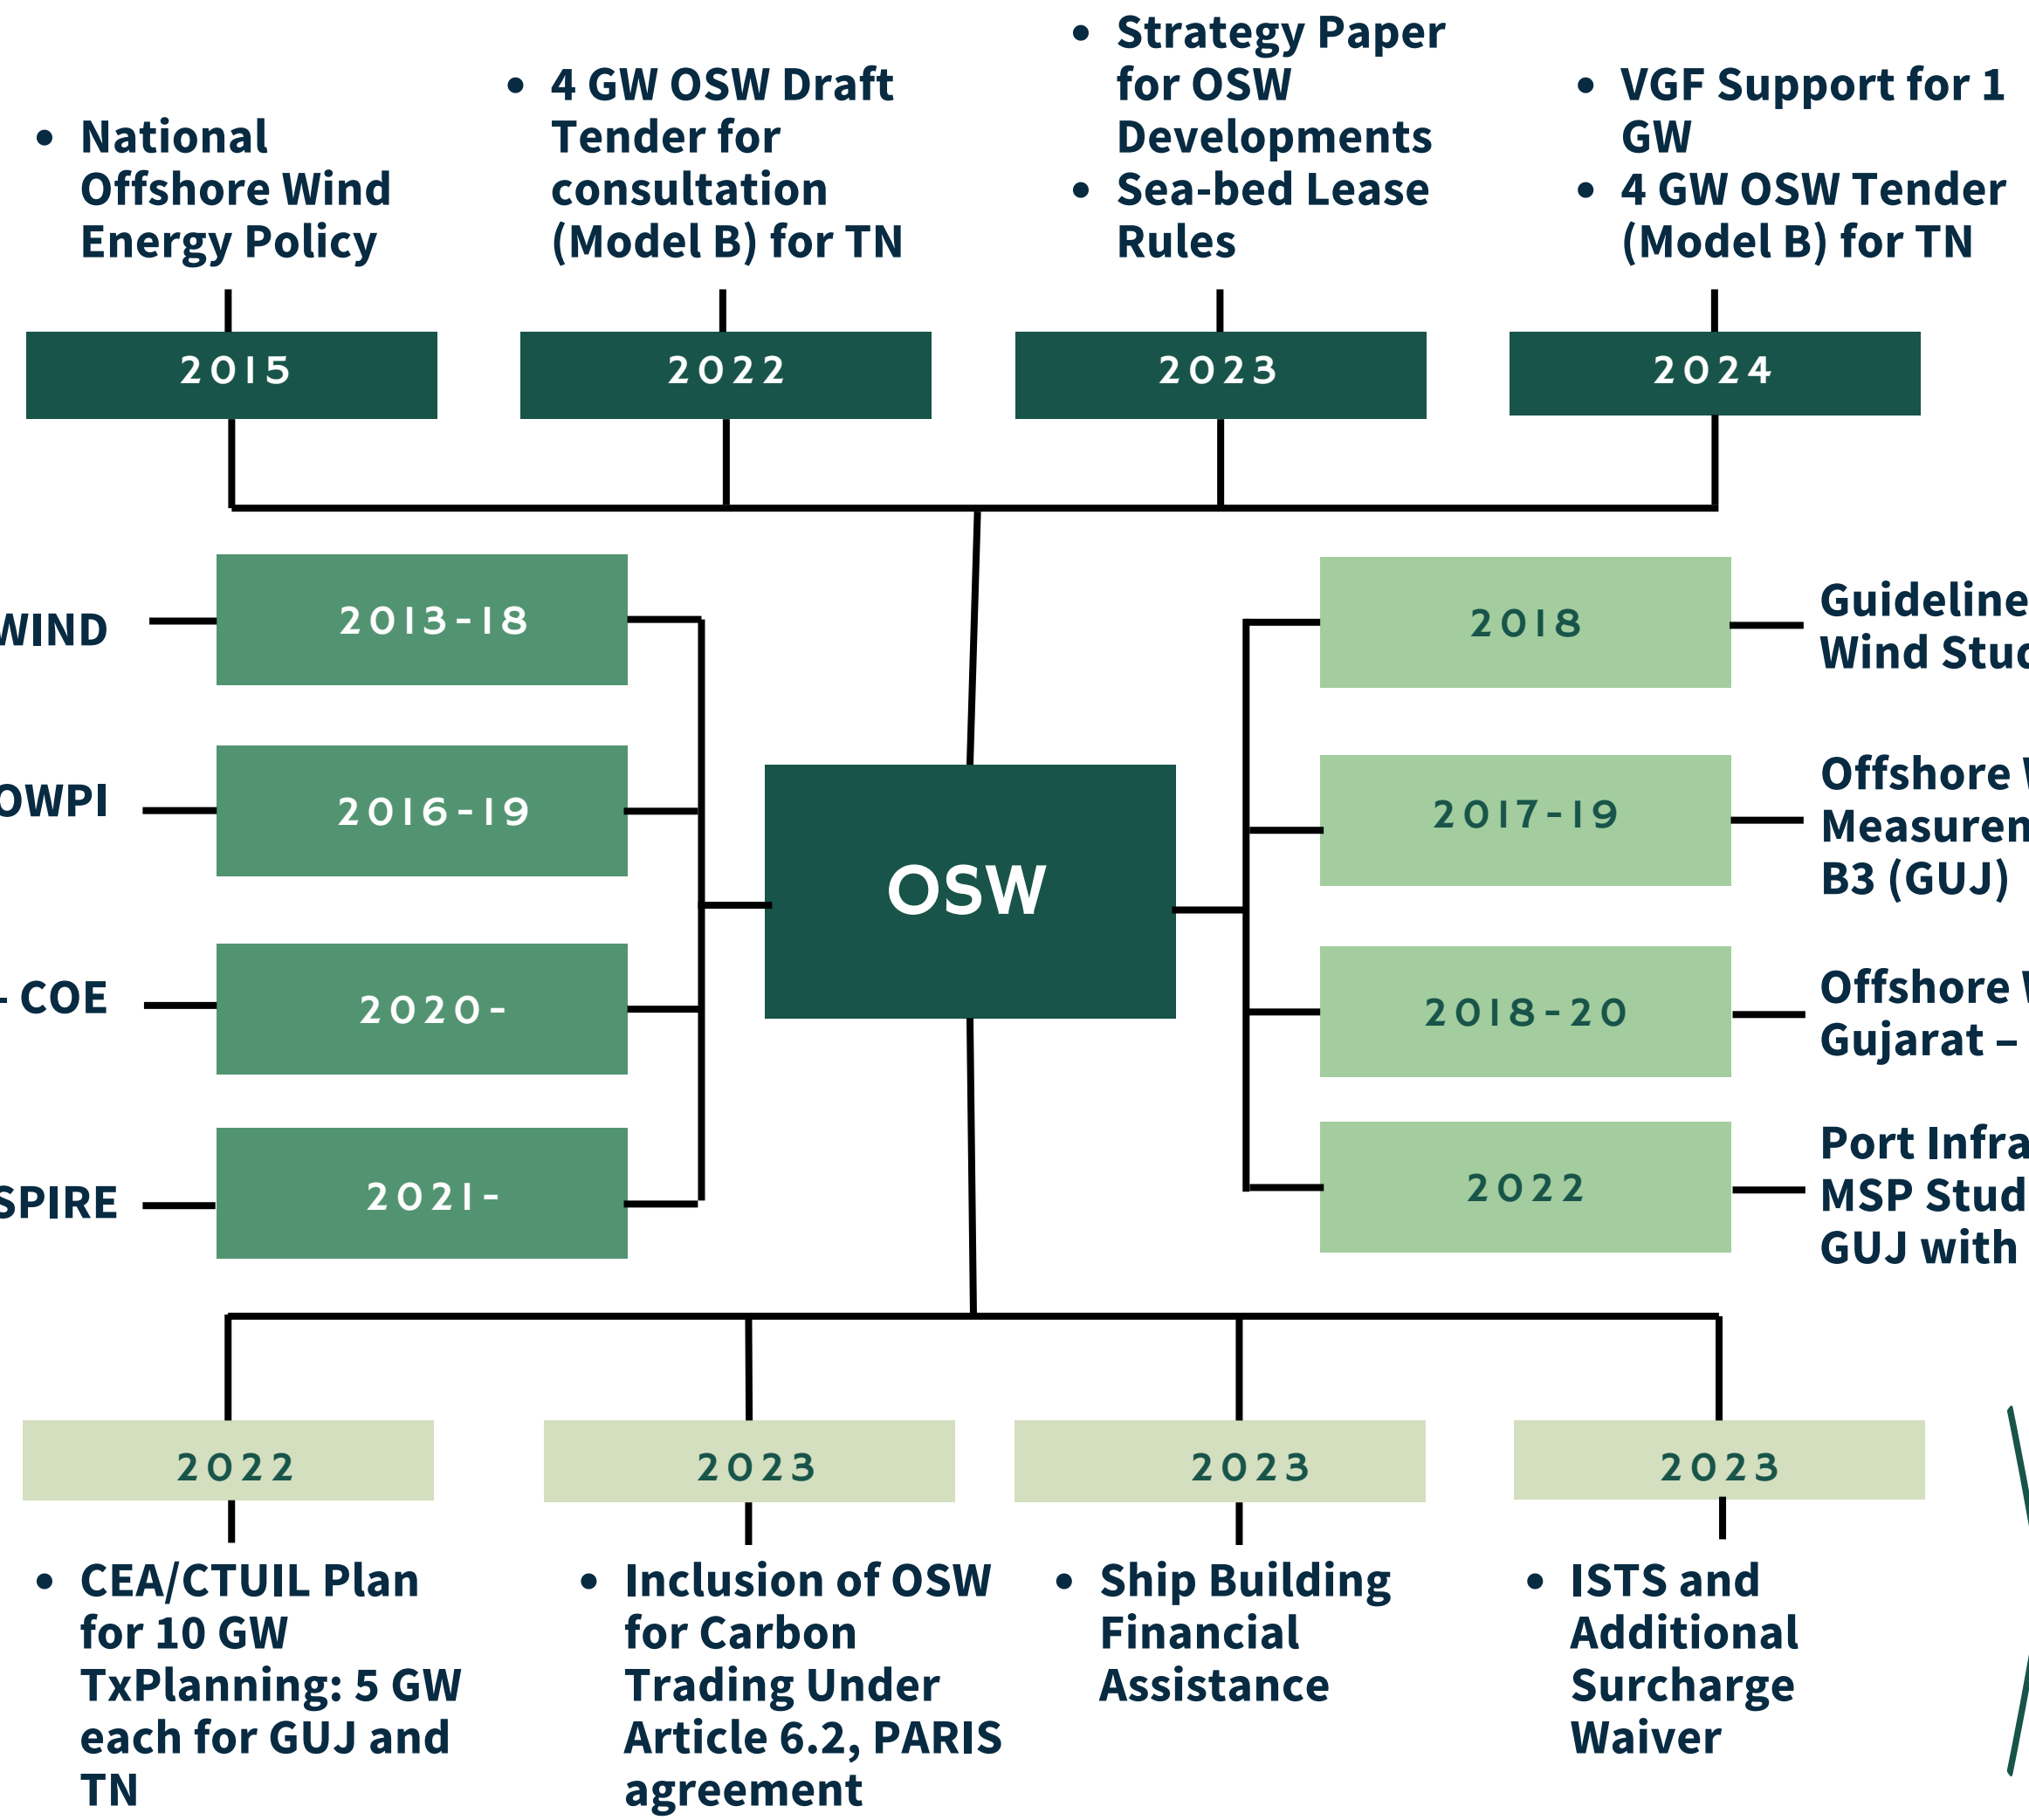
- National Offshore Wind Energy Policy

2015

- 4 GW OSW Draft Tender for consultation (Model B) for TN

2022

- Strategy Paper for OSW Developments
- Sea-bed Lease Rules

2023

- VGF Support for 1 GW
- 4 GW OSW Tender (Model B) for TN

2024

WIND

2013-18

OWPI

2016-19

- COE

2020-

SPIRE

2021-

OSW

2018

Guideline Wind Stud

2017-19

Offshore W Measurem B3 (GUJ)

2018-20

Offshore W Gujarat –

2022

Port Infra MSP Stud GUJ with

2022

- CEA/CTUIL Plan for 10 GW TxPlanning: 5 GW each for GUJ and TN

2023

- Inclusion of OSW for Carbon Trading Under Article 6.2, PARIS agreement

2023

- Ship Building Financial Assistance

2023

- ISTS and Additional Surcharge Waiver